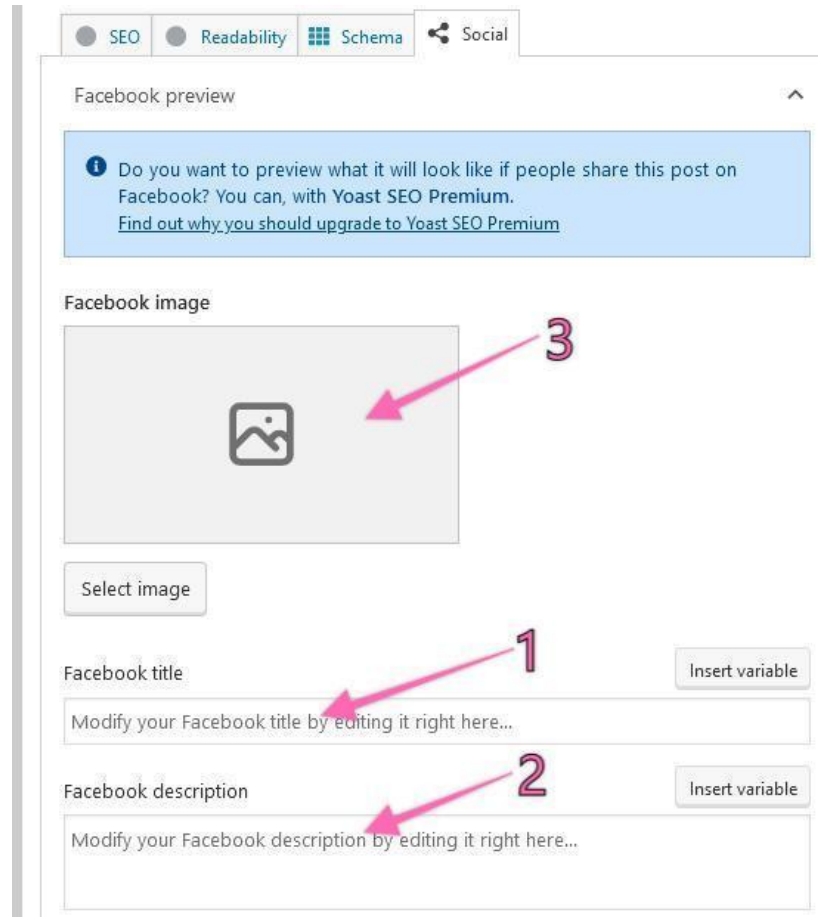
SEO Readability Schema Social

Facebook preview

Do you want to preview what it will look like if people share this post on Facebook? You can, with **Yoast SEO Premium**.
Find out why you should upgrade to Yoast SEO Premium

Facebook image

3

Select image

1

Facebook title

Insert variable

Modify your Facebook title by editing it right here...

2

Facebook description

Insert variable

Modify your Facebook description by editing it right here...